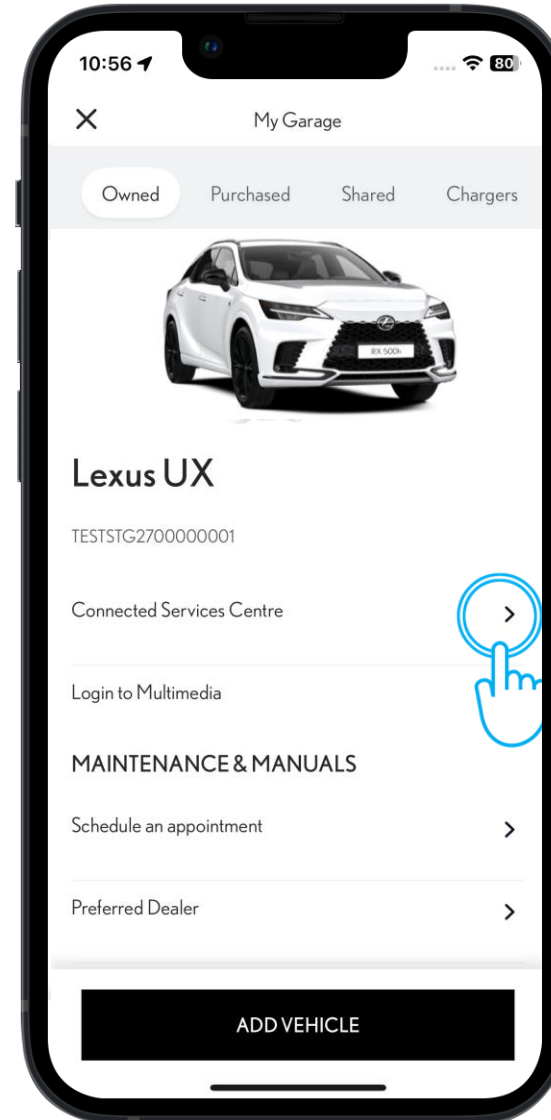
10:56

80

×

My Garage

Owned

Purchased

Shared

Chargers

RX 500h

Lexus UX

TESTSTG2700000001

Connected Services Centre

>

Login to Multimedia

MAINTENANCE & MANUALS

Schedule an appointment

>

Preferred Dealer

>

ADD VEHICLE